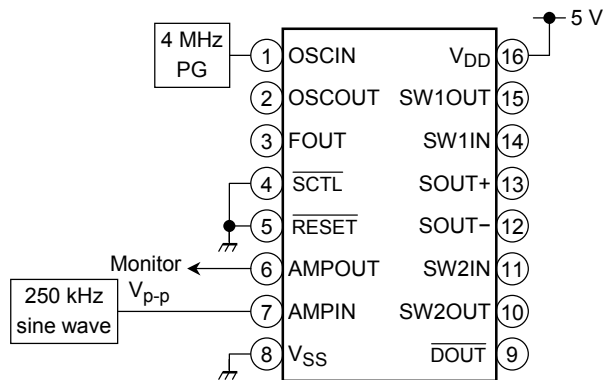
5 V

4 MHz PG

1 OSCIN
2 OSCOUT
3 FOUT
4 $\overline{SCTL}$
5 $\overline{RESET}$
6 AMPOUT
7 AMPIN
8 $V_{SS}$

$V_{DD}$ 16
SW1OUT 15
SW1IN 14
SOUT+ 13
SOUT− 12
SW2IN 11
SW2OUT 10
$\overline{DOUT}$ 9

Monitor
$V_{p-p}$

250 kHz sine wave